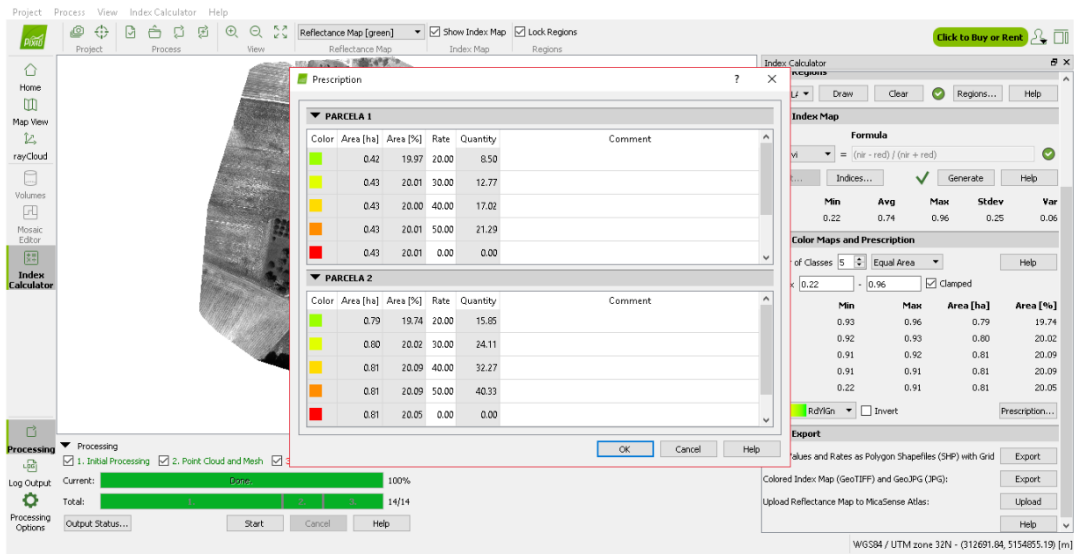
Project Process View Index Calculator Help

Project Process View Reflectance Map [green] Show Index Map Lock Regions
Reflectance Map Index Map Regions

Click to Buy or Rent

Home
Map View
rayCloud
Volumes
Mosaic Editor
Index Calculator

Prescription ? ✕

PARCELA 1

| Color | Area [ha] | Area [%] | Rate | Quantity | Comment |
|---|---|---|---|---|---|
| | 0.42 | 19.97 | 20.00 | 8.50 | |
| | 0.43 | 20.01 | 30.00 | 12.77 | |
| | 0.43 | 20.00 | 40.00 | 17.02 | |
| | 0.43 | 20.01 | 50.00 | 21.29 | |
| | 0.43 | 20.01 | 0.00 | 0.00 | |

PARCELA 2

| Color | Area [ha] | Area [%] | Rate | Quantity | Comment |
|---|---|---|---|---|---|
| | 0.79 | 19.74 | 20.00 | 15.85 | |
| | 0.80 | 20.02 | 30.00 | 24.11 | |
| | 0.81 | 20.09 | 40.00 | 32.27 | |
| | 0.81 | 20.09 | 50.00 | 40.33 | |
| | 0.81 | 20.05 | 0.00 | 0.00 | |

OK Cancel Help

Index Calculator
Regions
Draw Clear Regions... Help
Index Map
Formula
= (nir - red) / (nir + red)
Indices... Generate Help

| Min | Avg | Max | Stdev | Var |
|---|---|---|---|---|
| 0.22 | 0.74 | 0.96 | 0.25 | 0.06 |

Color Maps and Prescription
of Classes 5 Equal Area Help
0.22 - 0.96 Clamped

| Min | Max | Area [ha] | Area [%] |
|---|---|---|---|
| 0.93 | 0.96 | 0.79 | 19.74 |
| 0.92 | 0.93 | 0.80 | 20.02 |
| 0.91 | 0.92 | 0.81 | 20.09 |
| 0.91 | 0.91 | 0.81 | 20.09 |
| 0.22 | 0.91 | 0.81 | 20.05 |

RdYlGn Invert Prescription...
Export
Values and Rates as Polygon Shapefiles (SHP) with Grid Export
Colored Index Map (GeoTIFF) and GeoJPG (JPG): Export
Upload Reflectance Map to MicaSense Atlas: Upload
Help

Processing
Log Output
Processing Options

Processing
1. Initial Processing 2. Point Cloud and Mesh
Current: Done. 100%
Total: 1 2 3 14/14
Output Status... Start Cancel Help

WGS84 / UTM zone 32N - (312691.84, 5154855.19) [m]